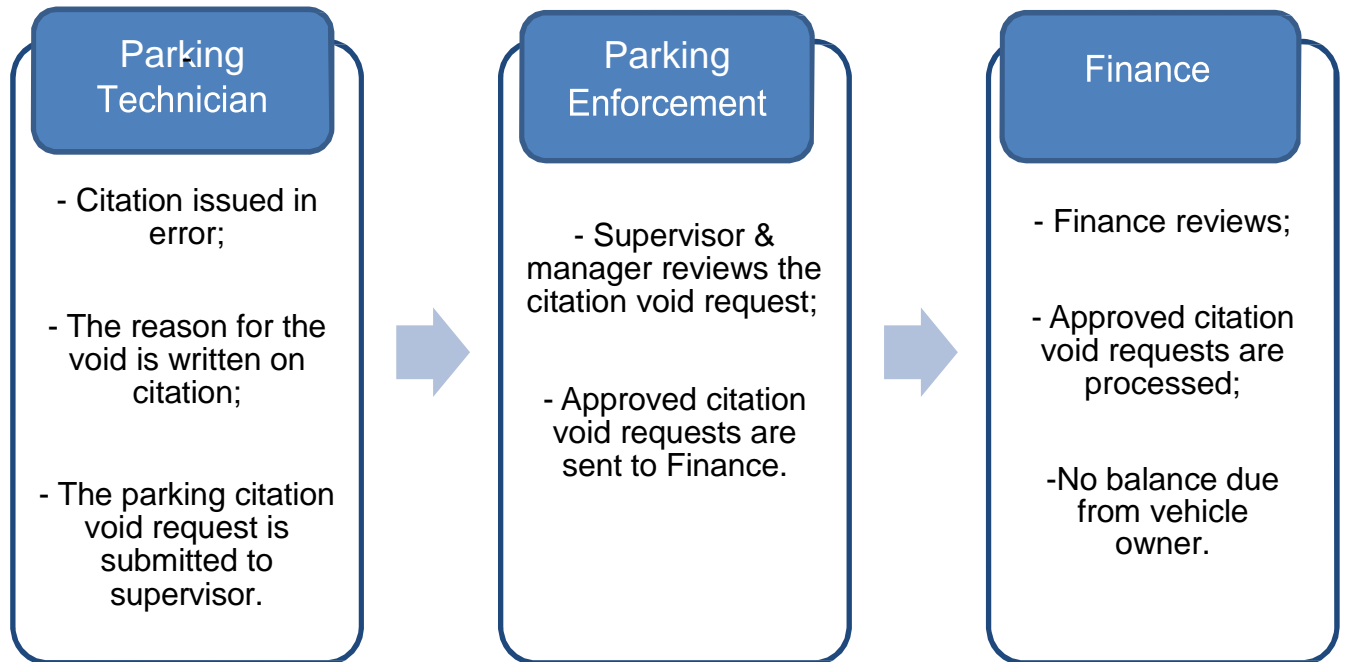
Parking Technician

- Citation issued in error;

- The reason for the void is written on citation;

- The parking citation void request is submitted to supervisor.

Parking Enforcement

- Supervisor & manager reviews the citation void request;

- Approved citation void requests are sent to Finance.

Finance

- Finance reviews;

- Approved citation void requests are processed;

-No balance due from vehicle owner.